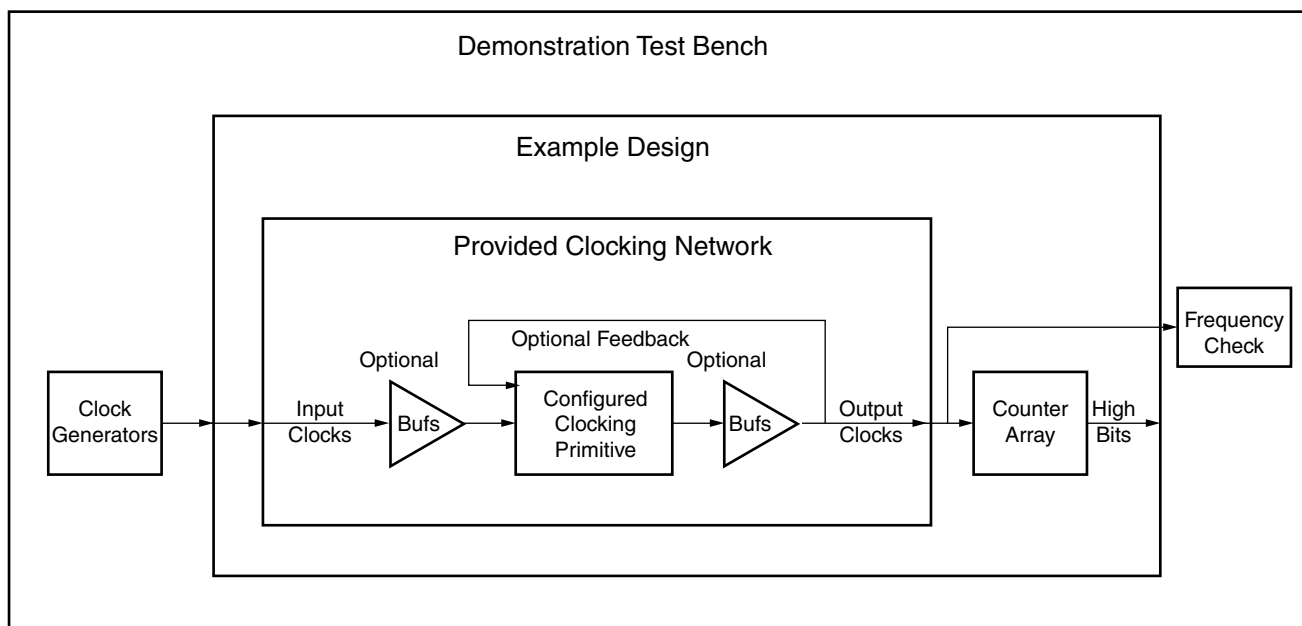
Demonstration Test Bench

Example Design

Provided Clocking Network

Optional Feedback

Optional

Optional

Clock Generators

Input Clocks

Bufs

Configured Clocking Primitive

Bufs

Output Clocks

Frequency Check

Counter Array

High Bits